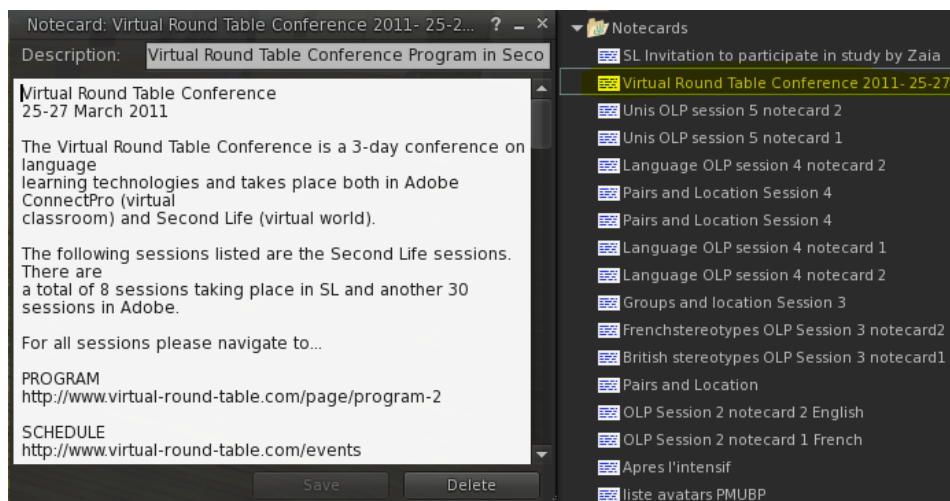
Notecard: Virtual Round Table Conference 2011- 25-2... ? – ×

Description: Virtual Round Table Conference Program in Seco

Virtual Round Table Conference
25-27 March 2011

The Virtual Round Table Conference is a 3-day conference on language
learning technologies and takes place both in Adobe ConnectPro (virtual
classroom) and Second Life (virtual world).

The following sessions listed are the Second Life sessions. There are
a total of 8 sessions taking place in SL and another 30 sessions in Adobe.

For all sessions please navigate to...

PROGRAM
http://www.virtual-round-table.com/page/program-2

SCHEDULE
http://www.virtual-round-table.com/events

Save Delete

Notecards
SL Invitation to participate in study by Zaia
Virtual Round Table Conference 2011- 25-27
Unis OLP session 5 notecard 2
Unis OLP session 5 notecard 1
Language OLP session 4 notecard 2
Pairs and Location Session 4
Pairs and Location Session 4
Language OLP session 4 notecard 1
Language OLP session 4 notecard 2
Groups and location Session 3
Frenchstereotypes OLP Session 3 notecard2
British stereotypes OLP Session 3 notecard1
Pairs and Location
OLP Session 2 notecard 2 English
OLP Session 2 notecard 1 French
Apres l'intensif
liste avatars PMUBP